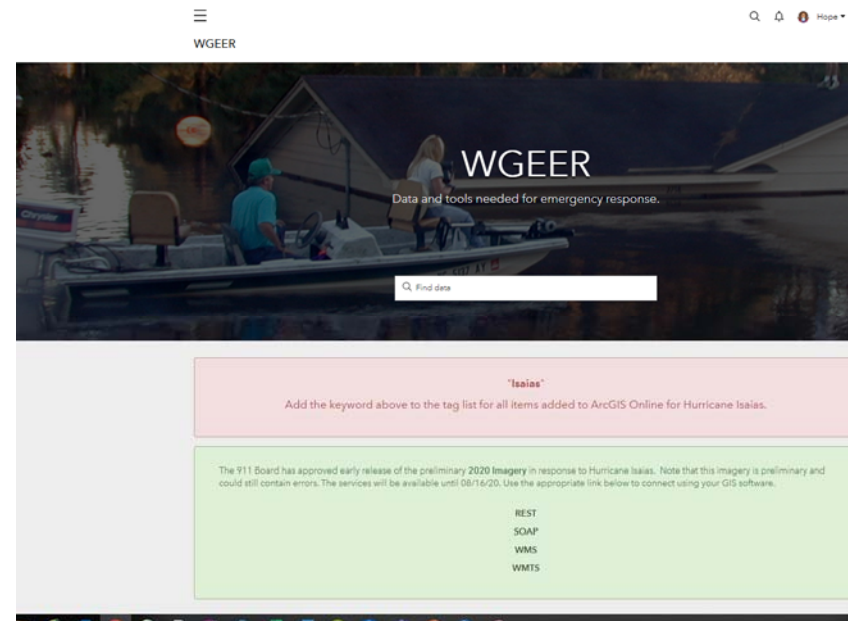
☰

WGEER

Hope ▾

WGEER

Data and tools needed for emergency response.

Find data

"Isaias"

Add the keyword above to the tag list for all items added to ArcGIS Online for Hurricane Isaias.

The 911 Board has approved early release of the preliminary 2020 Imagery in response to Hurricane Isaias. Note that this imagery is preliminary and could still contain errors. The services will be available until 08/16/20. Use the appropriate link below to connect using your GIS software.

REST

SOAP

WMS

WMTS